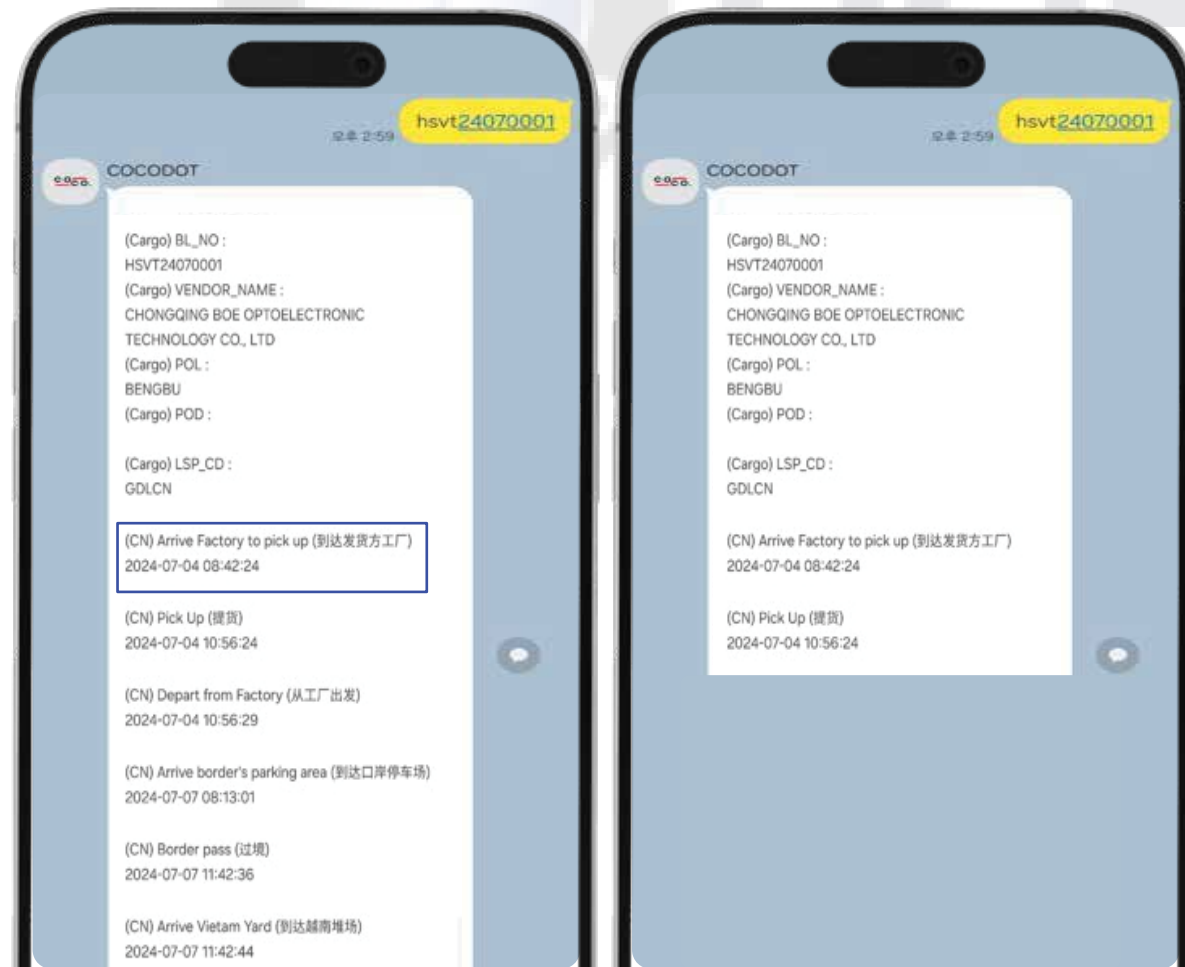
hsvt24070001
오후 2:59
coco
COCODOT

(Cargo) BL_NO :
HSVT24070001
(Cargo) VENDOR_NAME :
CHONGQING BOE OPTOELECTRONIC TECHNOLOGY CO., LTD
(Cargo) POL :
BENGBU
(Cargo) POD :

(Cargo) LSP_CD :
GDLCN

(CN) Arrive Factory to pick up (到达发货方工厂)
2024-07-04 08:42:24

(CN) Pick Up (提货)
2024-07-04 10:56:24

(CN) Depart from Factory (从工厂出发)
2024-07-04 10:56:29

(CN) Arrive border's parking area (到达口岸停车场)
2024-07-07 08:13:01

(CN) Border pass (过境)
2024-07-07 11:42:36

(CN) Arrive Vietam Yard (到达越南堆场)
2024-07-07 11:42:44

hsvt24070001
오후 2:59
coco
COCODOT

(Cargo) BL_NO :
HSVT24070001
(Cargo) VENDOR_NAME :
CHONGQING BOE OPTOELECTRONIC TECHNOLOGY CO., LTD
(Cargo) POL :
BENGBU
(Cargo) POD :

(Cargo) LSP_CD :
GDLCN

(CN) Arrive Factory to pick up (到达发货方工厂)
2024-07-04 08:42:24

(CN) Pick Up (提货)
2024-07-04 10:56:24